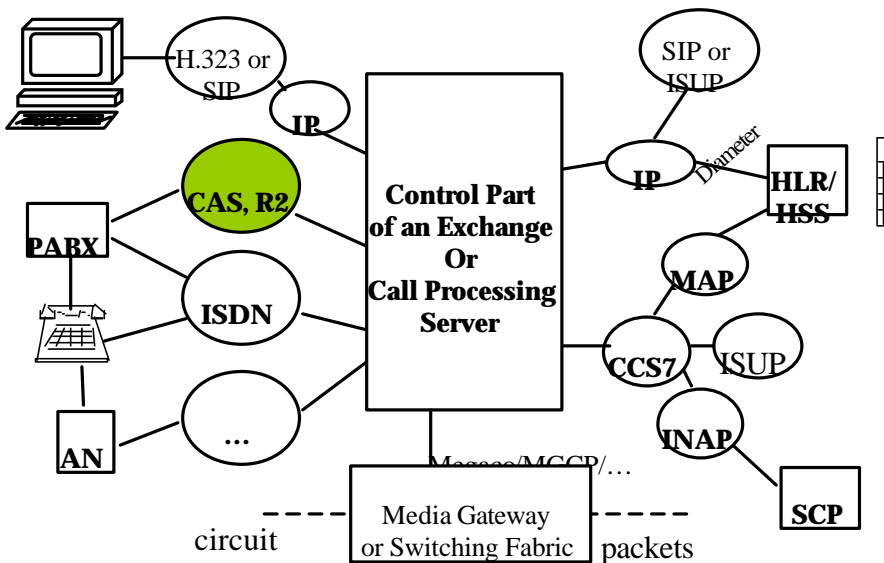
H.323 or SIP

IP

SIP or ISUP

IP

Diameter

HLR/ HSS

CAS, R2

PABX

ISDN

AN

…

Control Part of an Exchange Or Call Processing Server

MAP

CCS7

ISUP

INAP

SCP

Megaco/MGCP/…

Media Gateway or Switching Fabric

circuit

packets